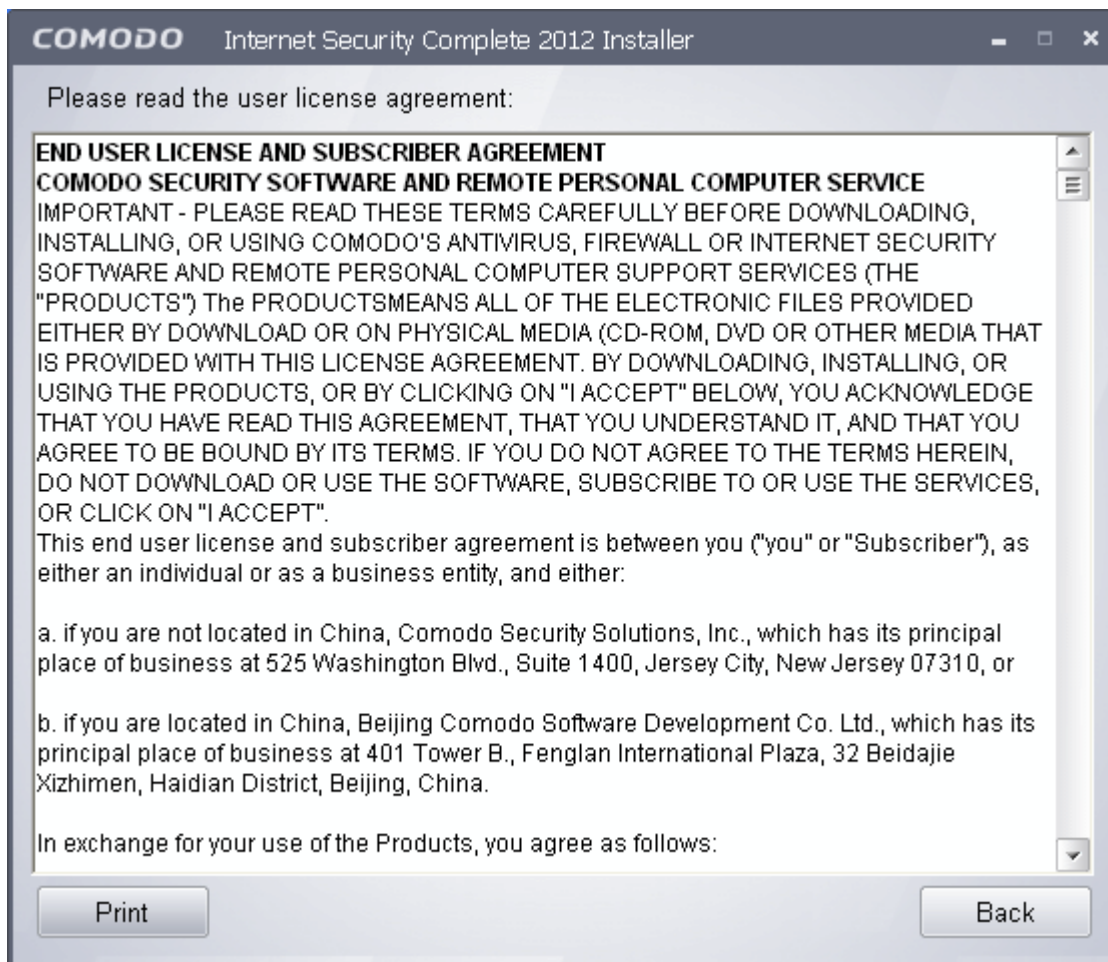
COMODO Internet Security Complete 2012 Installer

Please read the user license agreement:

END USER LICENSE AND SUBSCRIBER AGREEMENT
COMODO SECURITY SOFTWARE AND REMOTE PERSONAL COMPUTER SERVICE
IMPORTANT - PLEASE READ THESE TERMS CAREFULLY BEFORE DOWNLOADING, INSTALLING, OR USING COMODO'S ANTIVIRUS, FIREWALL OR INTERNET SECURITY SOFTWARE AND REMOTE PERSONAL COMPUTER SUPPORT SERVICES (THE "PRODUCTS") The PRODUCTSMEANS ALL OF THE ELECTRONIC FILES PROVIDED EITHER BY DOWNLOAD OR ON PHYSICAL MEDIA (CD-ROM, DVD OR OTHER MEDIA THAT IS PROVIDED WITH THIS LICENSE AGREEMENT. BY DOWNLOADING, INSTALLING, OR USING THE PRODUCTS, OR BY CLICKING ON "I ACCEPT" BELOW, YOU ACKNOWLEDGE THAT YOU HAVE READ THIS AGREEMENT, THAT YOU UNDERSTAND IT, AND THAT YOU AGREE TO BE BOUND BY ITS TERMS. IF YOU DO NOT AGREE TO THE TERMS HEREIN, DO NOT DOWNLOAD OR USE THE SOFTWARE, SUBSCRIBE TO OR USE THE SERVICES, OR CLICK ON "I ACCEPT".
This end user license and subscriber agreement is between you ("you" or "Subscriber"), as either an individual or as a business entity, and either:

a. if you are not located in China, Comodo Security Solutions, Inc., which has its principal place of business at 525 Washington Blvd., Suite 1400, Jersey City, New Jersey 07310, or

b. if you are located in China, Beijing Comodo Software Development Co. Ltd., which has its principal place of business at 401 Tower B., Fenglan International Plaza, 32 Beidajie Xizhimen, Haidian District, Beijing, China.

In exchange for your use of the Products, you agree as follows:

Print

Back